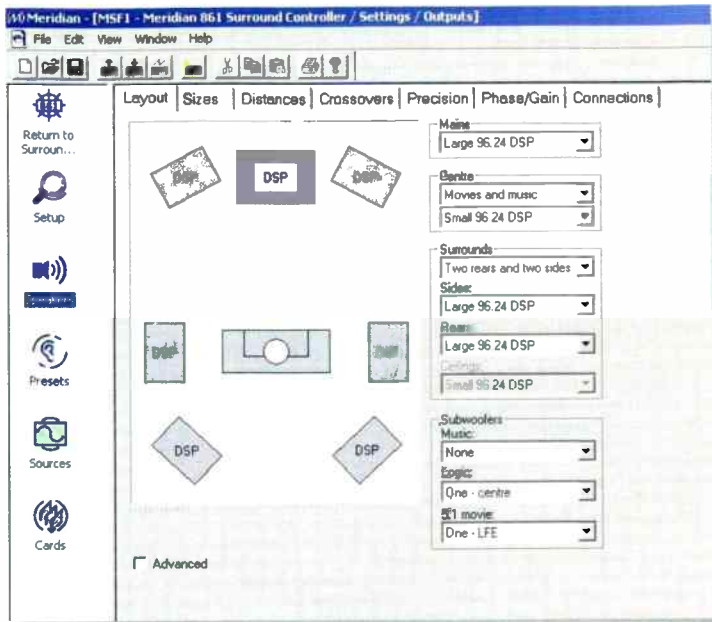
Meridian - [MSF1 - Meridian 861 Surround Controller / Settings / Outputs]

File Edit View Window Help

Return to Surroun...

Setup

Speakers

Presets

Sources

Cards

Layout | Sizes | Distances | Crossovers | Precision | Phase/Gain | Connections

DSP DSP DSP

DSP DSP

DSP DSP

Mains
Large 96.24 DSP

Centre
Movies and music
Small 96.24 DSP

Surrounds
Two rears and two sides
Sides:
Large 96.24 DSP
Rears:
Large 96.24 DSP
Ceilings:
Small 96.24 DSP

Subwoofers
Music:
None
Logic:
One - centre
5.1 movie:
One - LFE

Advanced